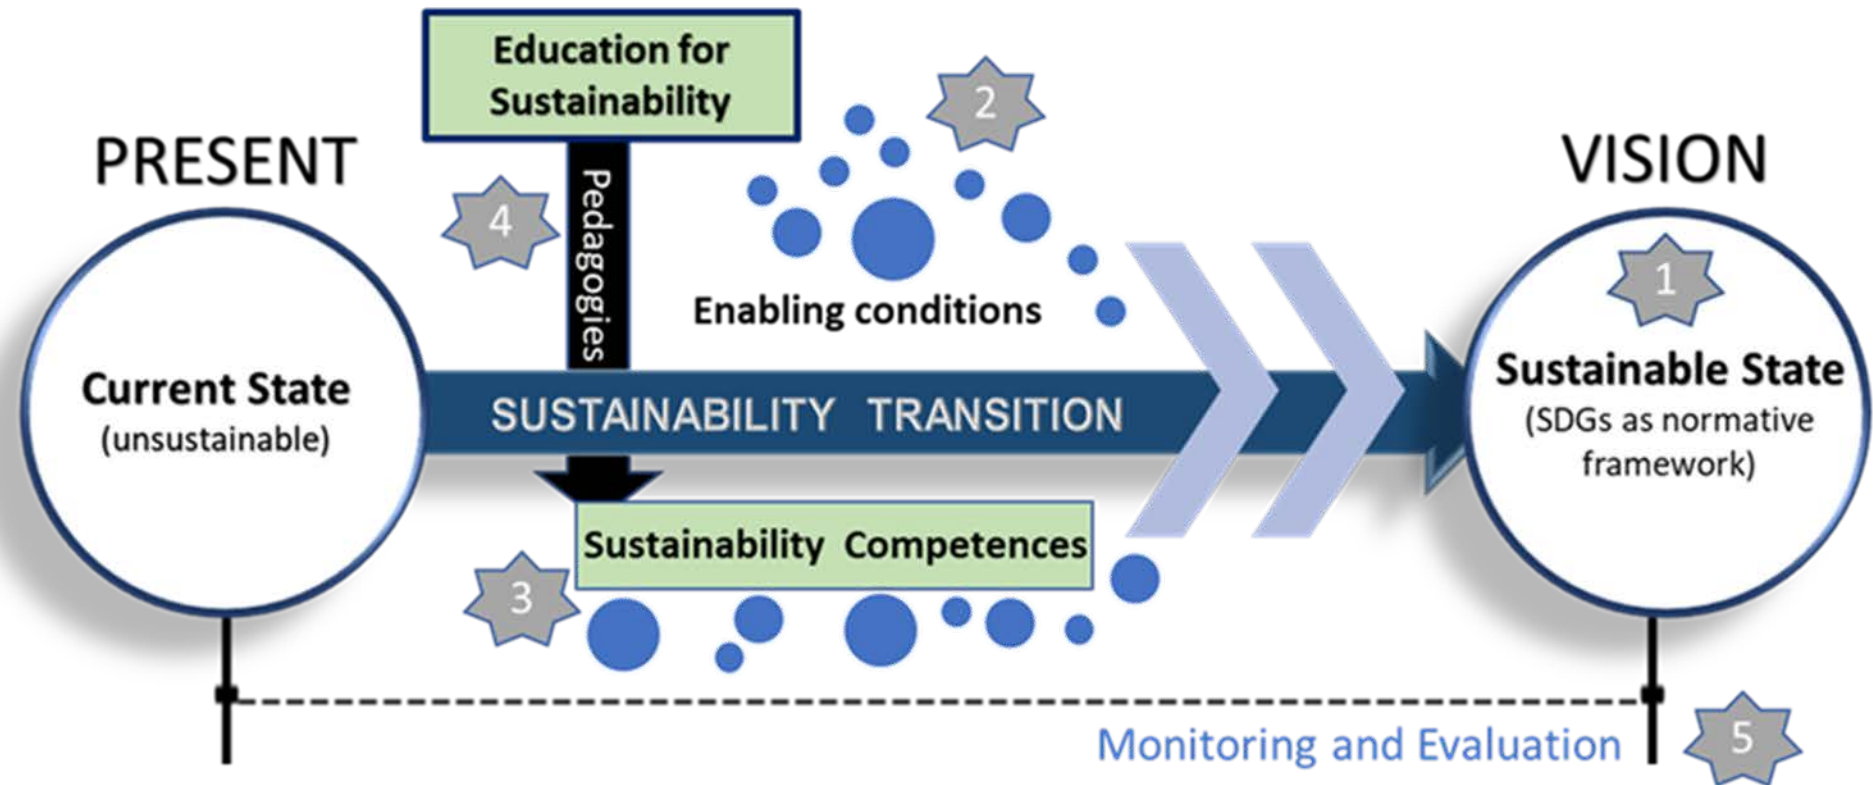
Education for Sustainability

PRESENT

VISION

2

4

Pedagogies

Enabling conditions

1

Current State
(unsustainable)

SUSTAINABILITY TRANSITION

Sustainable State
(SDGs as normative framework)

Sustainability Competences

3

Monitoring and Evaluation

5